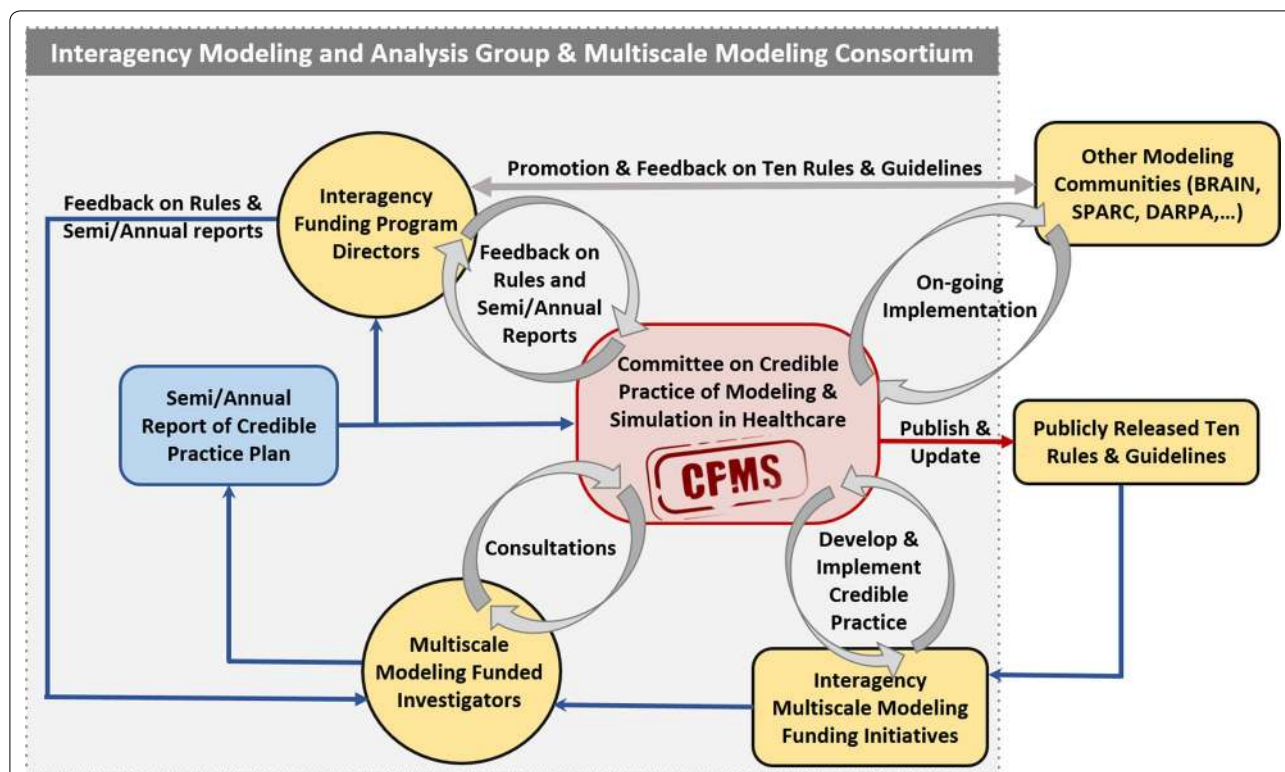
Interagency Modeling and Analysis Group & Multiscale Modeling Consortium

Promotion & Feedback on Ten Rules & Guidelines

Feedback on Rules & Semi/Annual reports

Interagency Funding Program Directors

Other Modeling Communities (BRAIN, SPARC, DARPA,…)

Feedback on Rules and Semi/Annual Reports

On-going Implementation

Semi/Annual Report of Credible Practice Plan

Committee on Credible Practice of Modeling & Simulation in Healthcare

CPMS

Publish & Update

Publicly Released Ten Rules & Guidelines

Consultations

Develop & Implement Credible Practice

Multiscale Modeling Funded Investigators

Interagency Multiscale Modeling Funding Initiatives